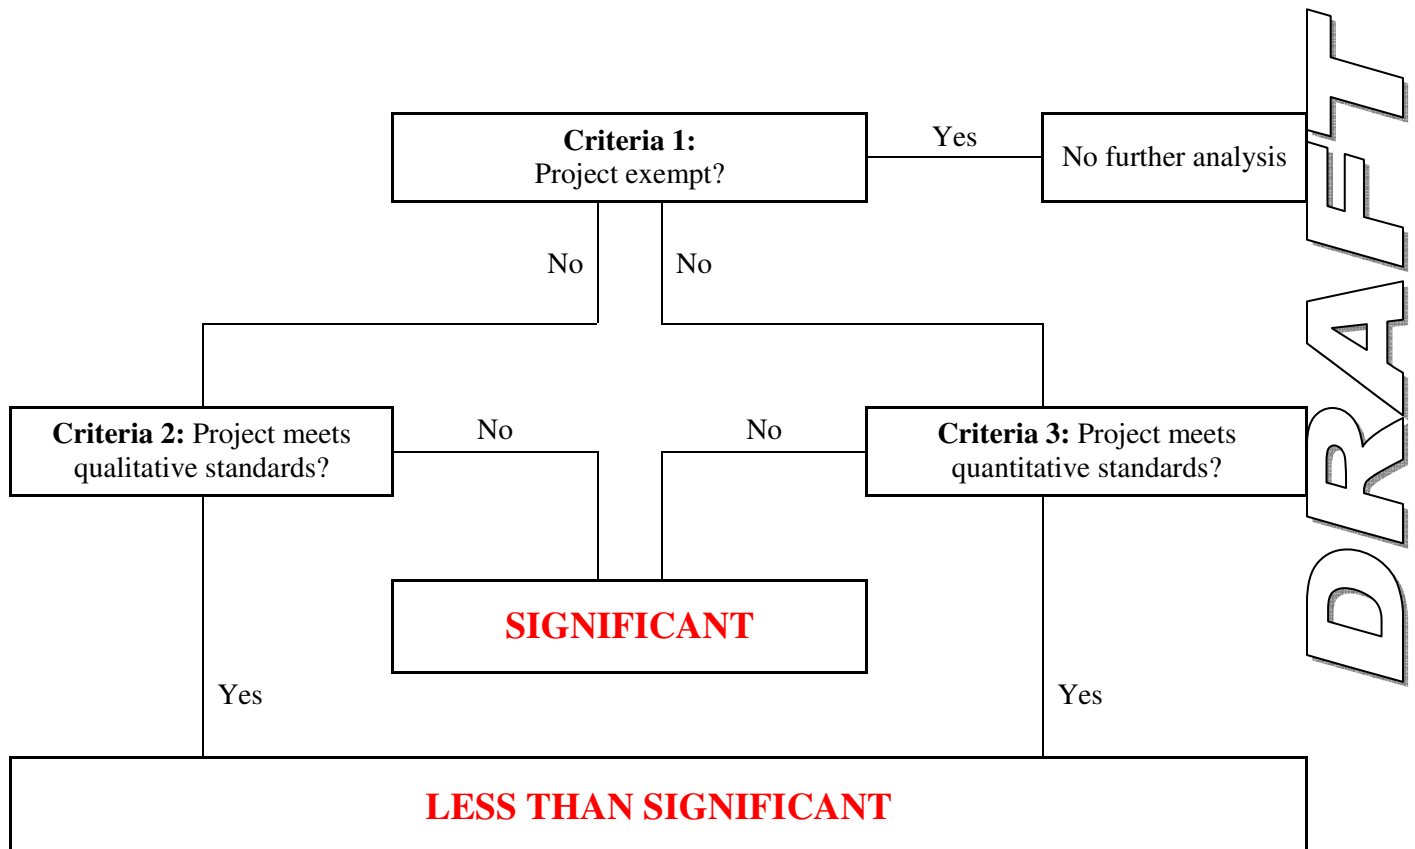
**Criteria 1:** Project exempt?

Yes

No further analysis

No

No

**Criteria 2:** Project meets qualitative standards?

No

No

**Criteria 3:** Project meets quantitative standards?

SIGNIFICANT

Yes

Yes

LESS THAN SIGNIFICANT

DRAFT